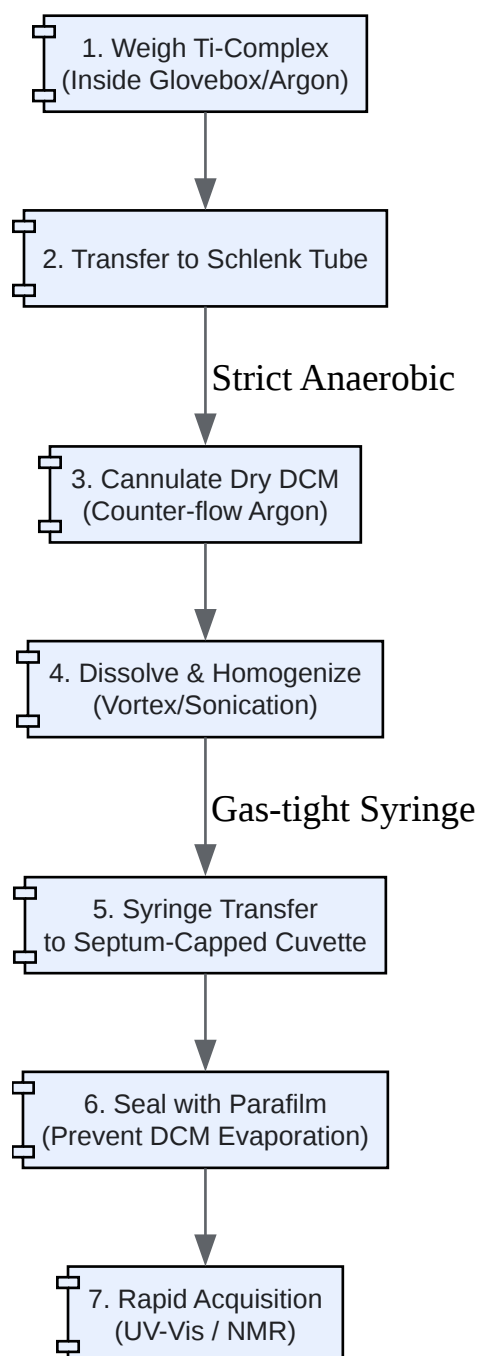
1. Weigh Ti-Complex
(Inside Glovebox/Argon)

2. Transfer to Schlenk Tube

Strict Anaerobic

3. Cannulate Dry DCM
(Counter-flow Argon)

4. Dissolve & Homogenize
(Vortex/Sonication)

Gas-tight Syringe

5. Syringe Transfer
to Septum-Capped Cuvette

6. Seal with Parafilm
(Prevent DCM Evaporation)

7. Rapid Acquisition
(UV-Vis / NMR)